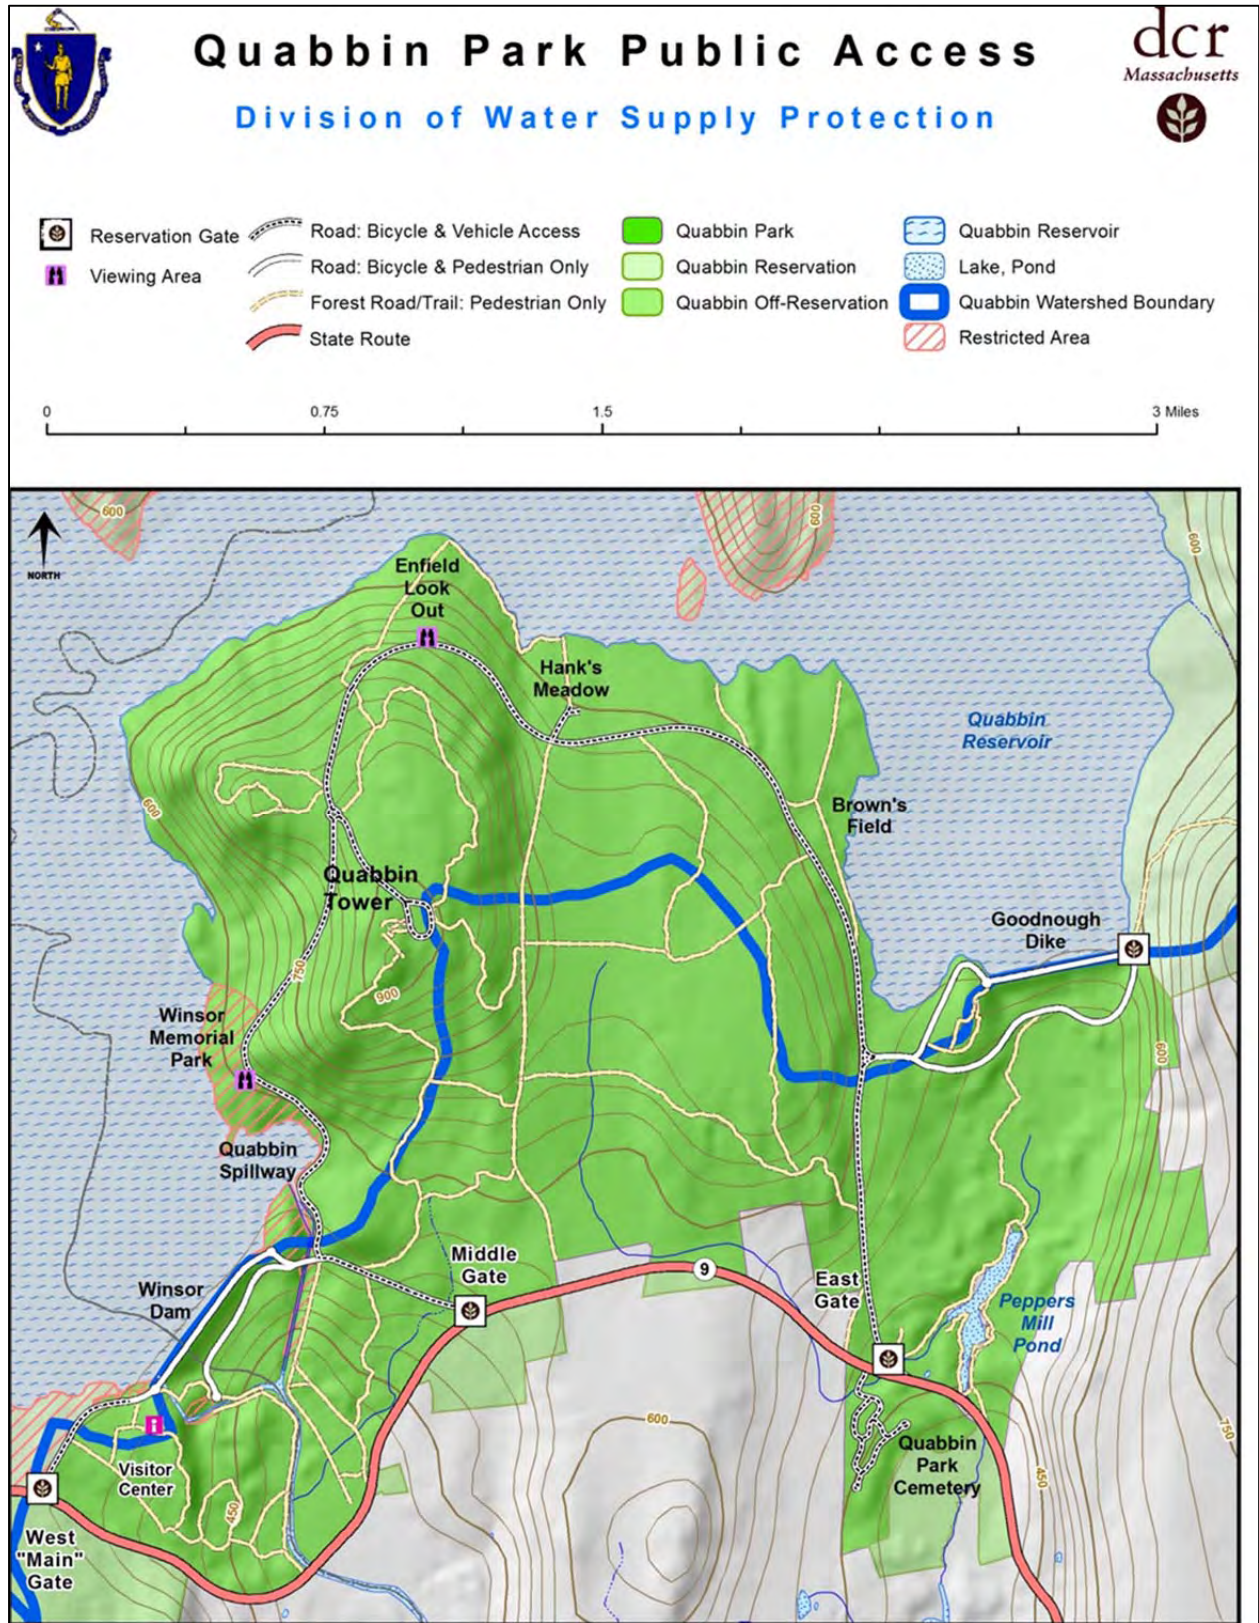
Quabbin Park Public Access

Division of Water Supply Protection

dcr
Massachusetts

Reservation Gate
Viewing Area
Road: Bicycle & Vehicle Access
Road: Bicycle & Pedestrian Only
Forest Road/Trail: Pedestrian Only
State Route
Quabbin Park
Quabbin Reservation
Quabbin Off-Reservation
Quabbin Reservoir
Lake, Pond
Quabbin Watershed Boundary
Restricted Area

0 0.75 1.5 3 Miles

NORTH

600
600
600
Enfield Look Out
Hank's Meadow
Quabbin Reservoir
600
Brown's Field
Quabbin Tower
Goodnough Dike
750
900
600
Winsor Memorial Park
Quabbin Spillway
Middle Gate
9
East Gate
Peppers Mill Pond
Winsor Dam
600
Quabbin Park Cemetery
750
450
Visitor Center
450
West "Main" Gate